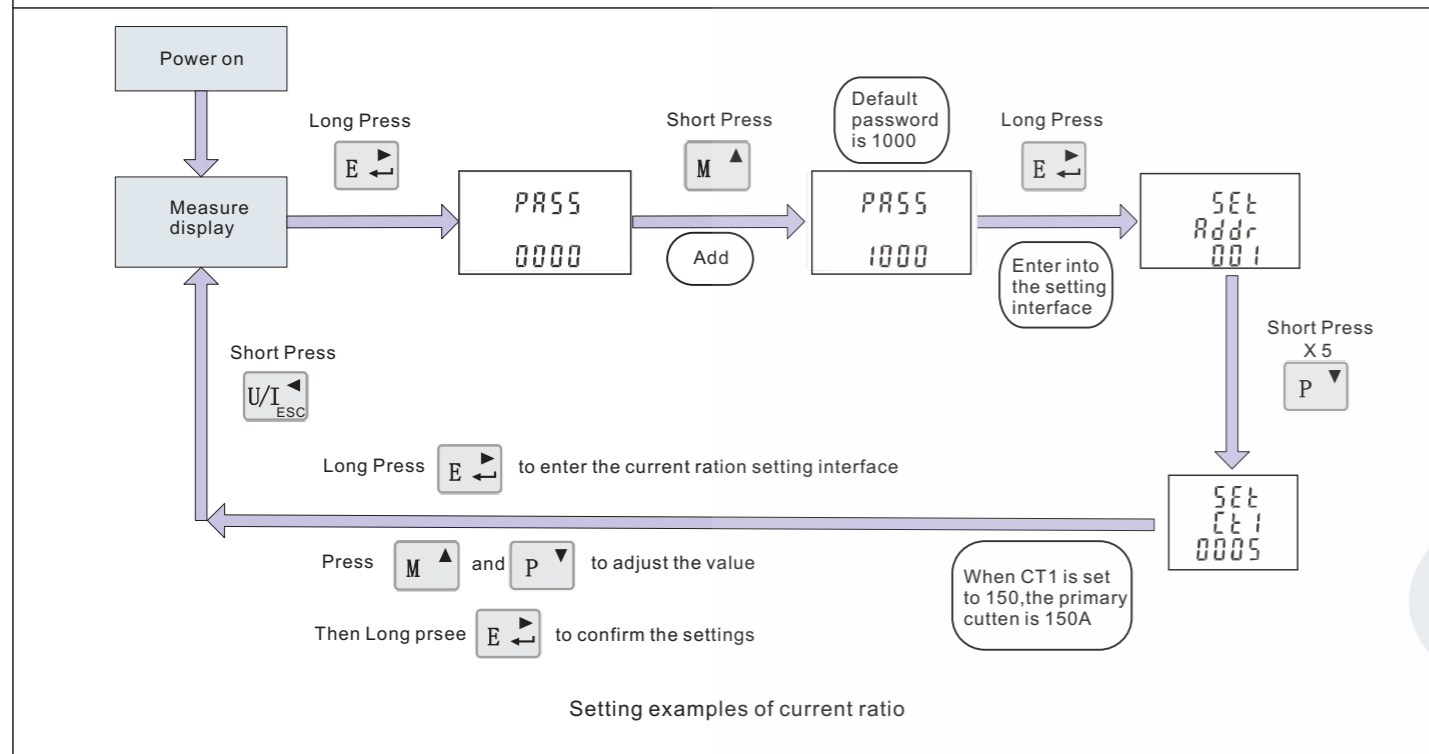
Power on

Long Press

E

Measure display

PASS

0000

Short Press

M

Add

Default password is 1000

PASS

1000

Long Press

E

Enter into the setting interface

SEt
Addr
001

Short Press
X 5

P

Short Press

U/I ESC

Long Press E to enter the current ration setting interface

SEt
Ct1
0005

Press M and P to adjust the value

When CT1 is set to 150,the primary cutten is 150A

Then Long prsee E to confirm the settings

Setting examples of current ratio